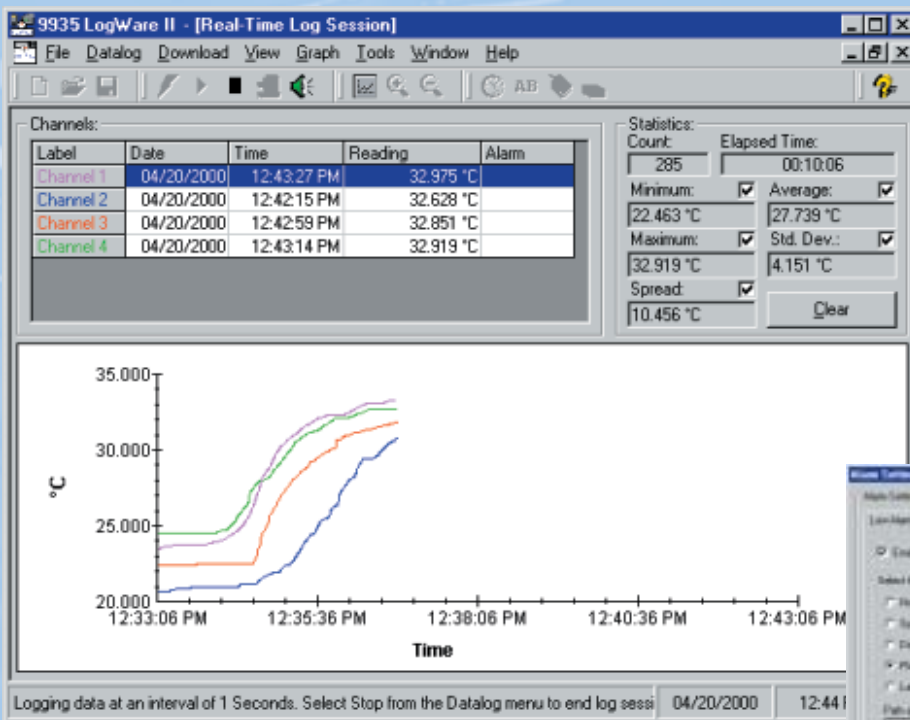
9935 LogWare II - [Real-Time Log Session]

File Datalog Download View Graph Tools Window Help

AB

Channels:

| Label | Date | Time | Reading | Alarm |
|---|---|---|---|---|
| Channel 1 | 04/20/2000 | 12:43:27 PM | 32.975 °C | |
| Channel 2 | 04/20/2000 | 12:42:15 PM | 32.628 °C | |
| Channel 3 | 04/20/2000 | 12:42:59 PM | 32.851 °C | |
| Channel 4 | 04/20/2000 | 12:43:14 PM | 32.919 °C | |

Statistics:
Count: 285
Elapsed Time: 00:10:06
Minimum: 22.463 °C
Average: 27.739 °C
Maximum: 32.919 °C
Std. Dev.: 4.151 °C
Spread: 10.456 °C
Clear

35.000
30.000
25.000
20.000
°C
12:33:06 PM 12:35:36 PM 12:38:06 PM 12:40:36 PM 12:43:06 PM
Time

Logging data at an interval of 1 Seconds. Select Stop from the Datalog menu to end log sessi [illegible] 04/20/2000 12:44 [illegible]